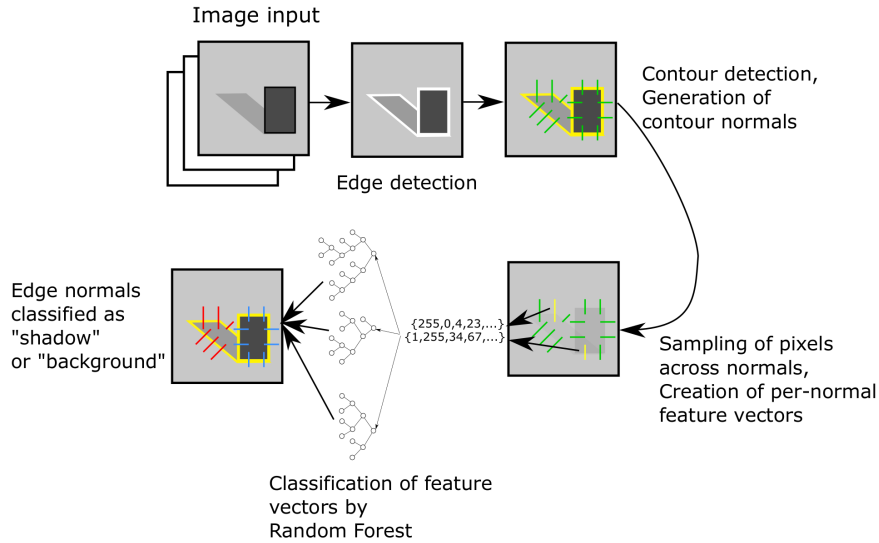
Image input

Edge detection

Contour detection, Generation of contour normals

Sampling of pixels across normals, Creation of per-normal feature vectors

{255,0,4,23,...}
{1,255,34,67,...}

Classification of feature vectors by Random Forest

Edge normals classified as "shadow" or "background"